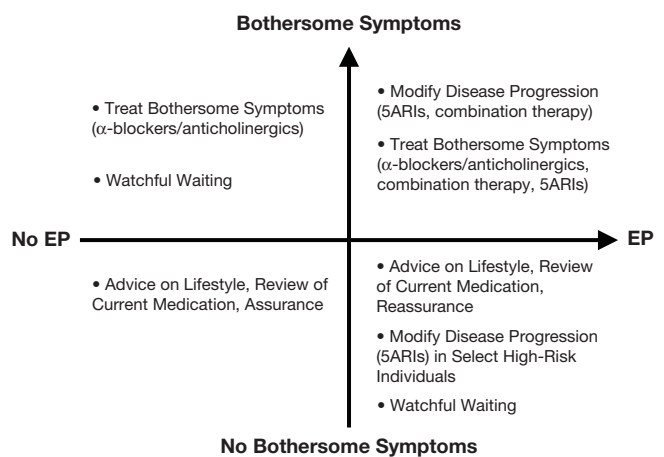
Bothersome Symptoms

• Treat Bothersome Symptoms ($\alpha$-blockers/anticholinergics)

• Watchful Waiting

• Modify Disease Progression (5ARIs, combination therapy)

• Treat Bothersome Symptoms ($\alpha$-blockers/anticholinergics, combination therapy, 5ARIs)

No EP

EP

• Advice on Lifestyle, Review of Current Medication, Assurance

• Advice on Lifestyle, Review of Current Medication, Reassurance

• Modify Disease Progression (5ARIs) in Select High-Risk Individuals

• Watchful Waiting

No Bothersome Symptoms